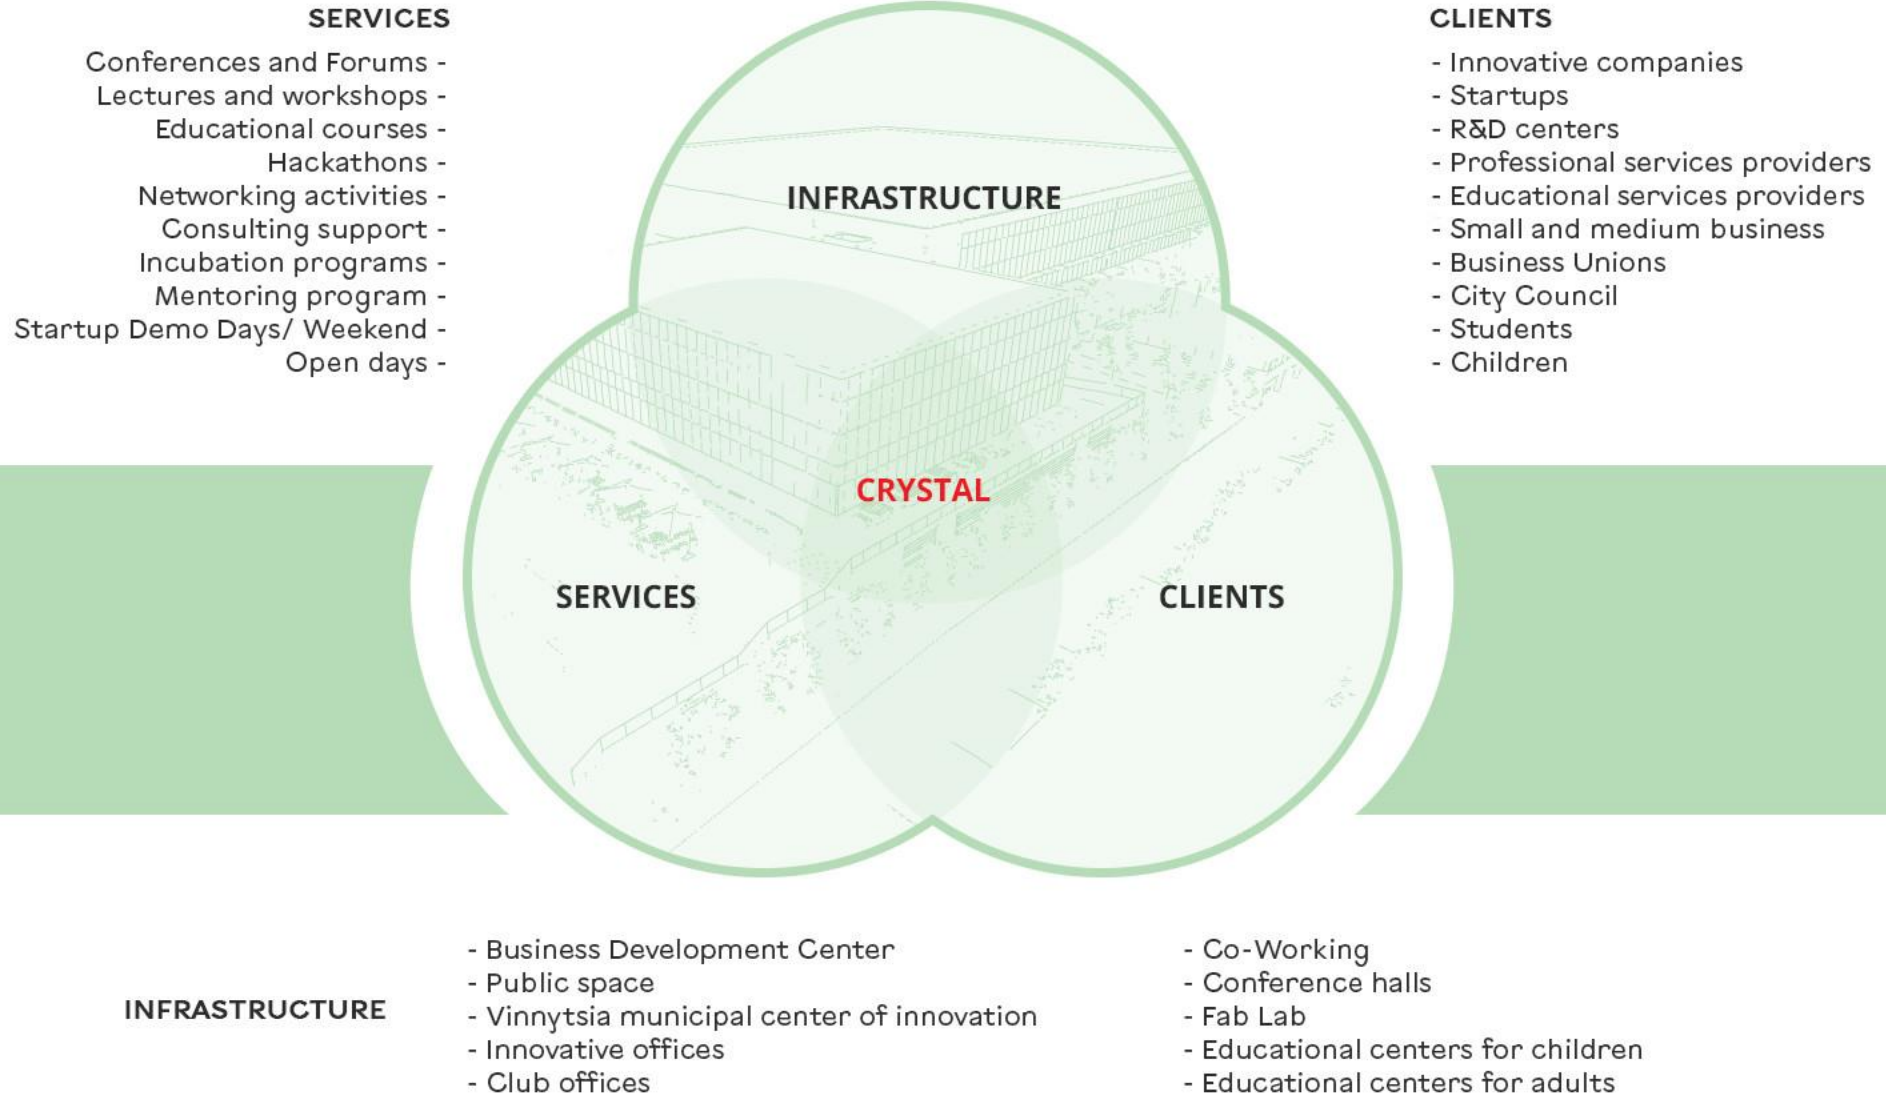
SERVICES

Conferences and Forums -
Lectures and workshops -
Educational courses -
Hackathons -
Networking activities -
Consulting support -
Incubation programs -
Mentoring program -
Startup Demo Days/ Weekend -
Open days -

CLIENTS

- Innovative companies
- Startups
- R&D centers
- Professional services providers
- Educational services providers
- Small and medium business
- Business Unions
- City Council
- Students
- Children

INFRASTRUCTURE

CRYSTAL

SERVICES

CLIENTS

INFRASTRUCTURE

- Business Development Center
- Public space
- Vinnytsia municipal center of innovation
- Innovative offices
- Club offices

- Co-Working
- Conference halls
- Fab Lab
- Educational centers for children
- Educational centers for adults